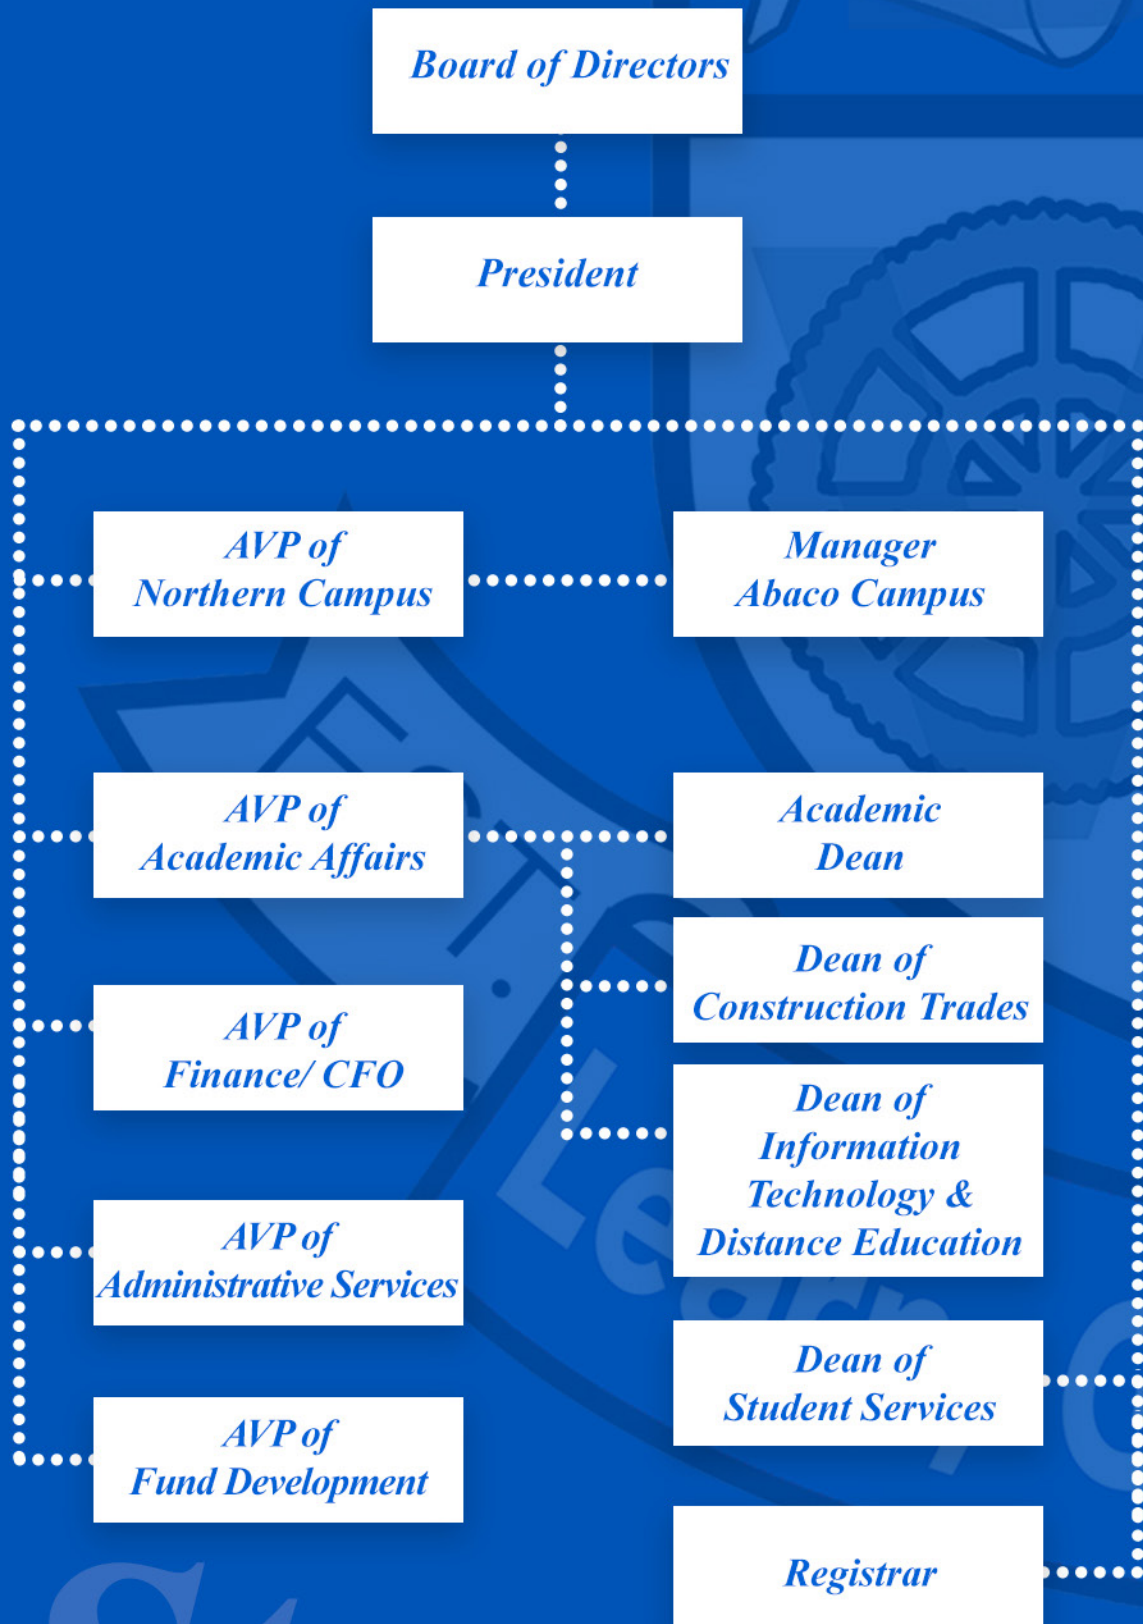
Board of Directors

President

AVP of Northern Campus

Manager Abaco Campus

AVP of Academic Affairs

Academic Dean

Dean of Construction Trades

AVP of Finance/ CFO

Dean of Information Technology & Distance Education

AVP of Administrative Services

Dean of Student Services

AVP of Fund Development

Registrar